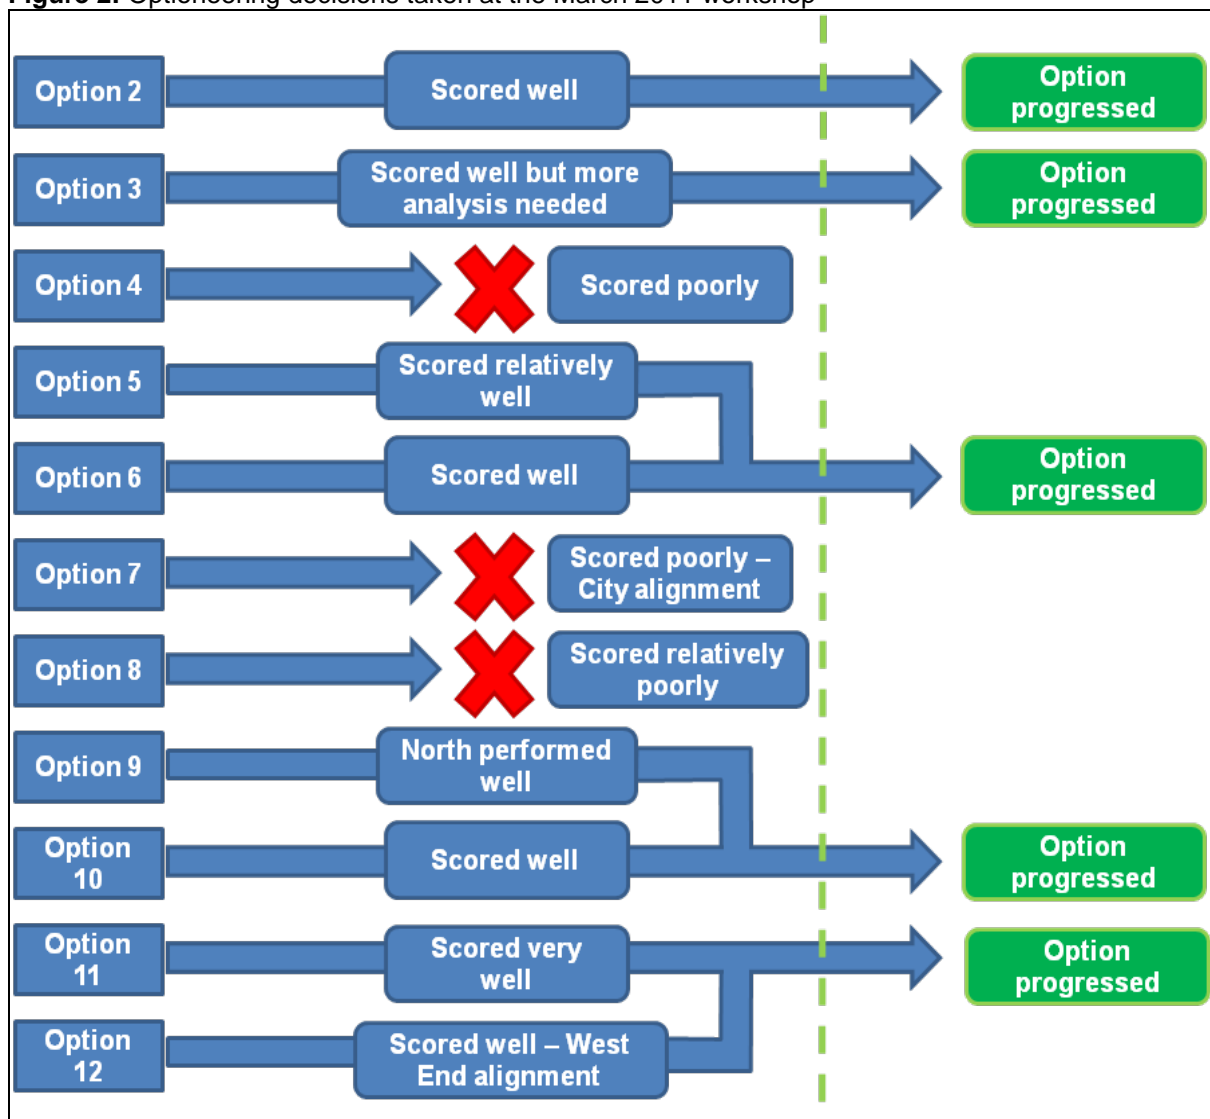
Figure 2: Optioneering decisions taken at the March 2011 workshop

Option 2
Scored well
Option progressed

Option 3
Scored well but more analysis needed
Option progressed

Option 4
Scored poorly

Option 5
Scored relatively well

Option 6
Scored well
Option progressed

Option 7
Scored poorly – City alignment

Option 8
Scored relatively poorly

Option 9
North performed well

Option 10
Scored well
Option progressed

Option 11
Scored very well
Option progressed

Option 12
Scored well – West End alignment